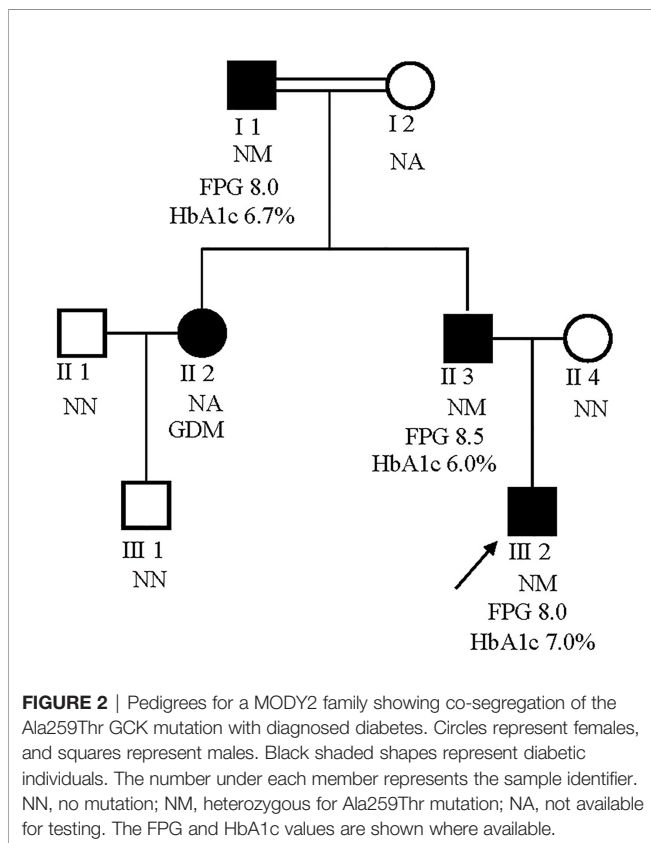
I 1
NM
FPG 8.0
HbA1c 6.7%

I 2
NA

II 1
NN

II 2
NA
GDM

II 3
NM
FPG 8.5
HbA1c 6.0%

II 4
NN

III 1
NN

III 2
NM
FPG 8.0
HbA1c 7.0%

**FIGURE 2** | Pedigrees for a MODY2 family showing co-segregation of the Ala259Thr GCK mutation with diagnosed diabetes. Circles represent females, and squares represent males. Black shaded shapes represent diabetic individuals. The number under each member represents the sample identifier. NN, no mutation; NM, heterozygous for Ala259Thr mutation; NA, not available for testing. The FPG and HbA1c values are shown where available.